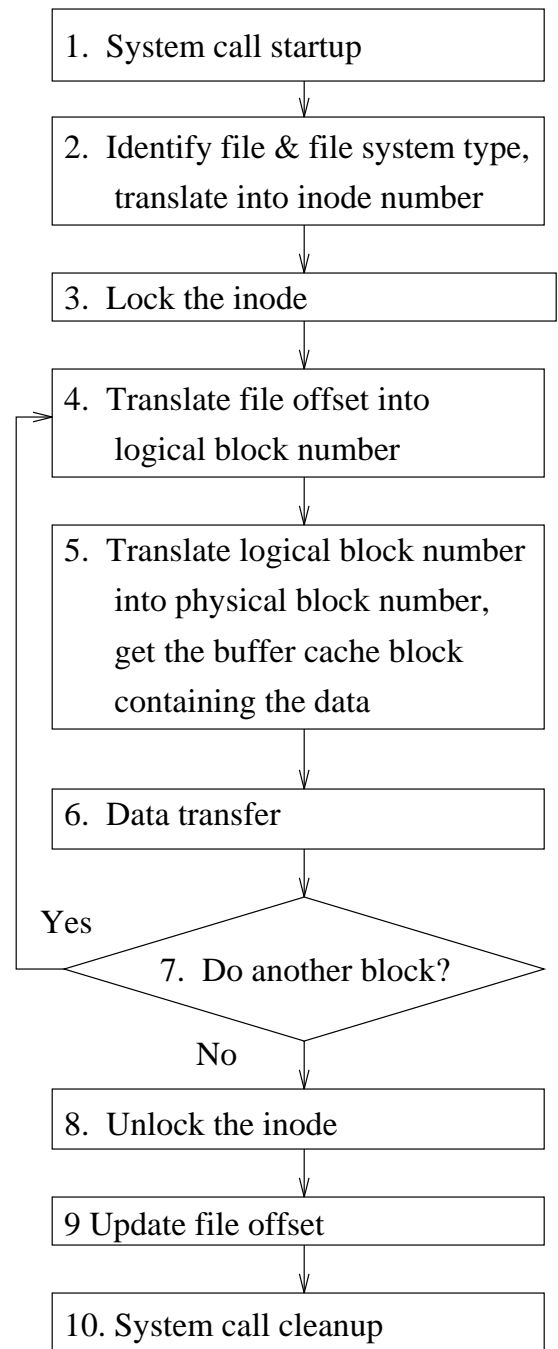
1. System call startup

2. Identify file & file system type, translate into inode number

3. Lock the inode

4. Translate file offset into logical block number

5. Translate logical block number into physical block number, get the buffer cache block containing the data

6. Data transfer

Yes

7. Do another block?

No

8. Unlock the inode

9 Update file offset

10. System call cleanup